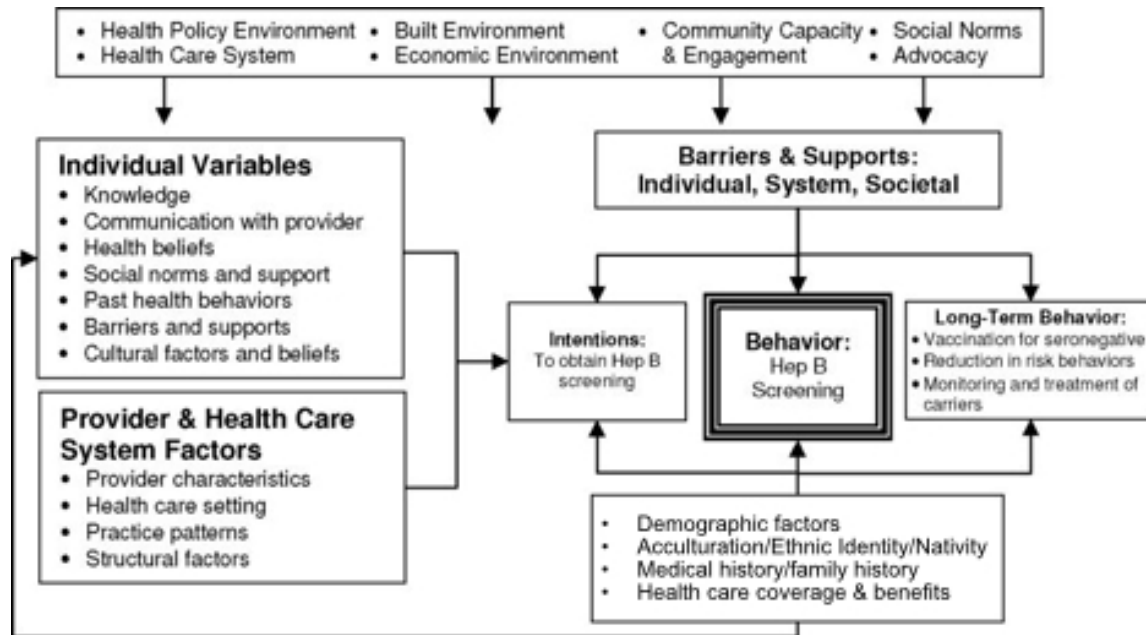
• Health Policy Environment
• Health Care System
• Built Environment
• Economic Environment
• Community Capacity & Engagement
• Social Norms
• Advocacy

**Individual Variables**
• Knowledge
• Communication with provider
• Health beliefs
• Social norms and support
• Past health behaviors
• Barriers and supports
• Cultural factors and beliefs

**Barriers & Supports: Individual, System, Societal**

**Intentions:** To obtain Hep B screening

**Behavior:** Hep B Screening

**Long-Term Behavior:**
• Vaccination for seronegative
• Reduction in risk behaviors
• Monitoring and treatment of carriers

**Provider & Health Care System Factors**
• Provider characteristics
• Health care setting
• Practice patterns
• Structural factors

• Demographic factors
• Acculturation/Ethnic Identity/Nativity
• Medical history/family history
• Health care coverage & benefits